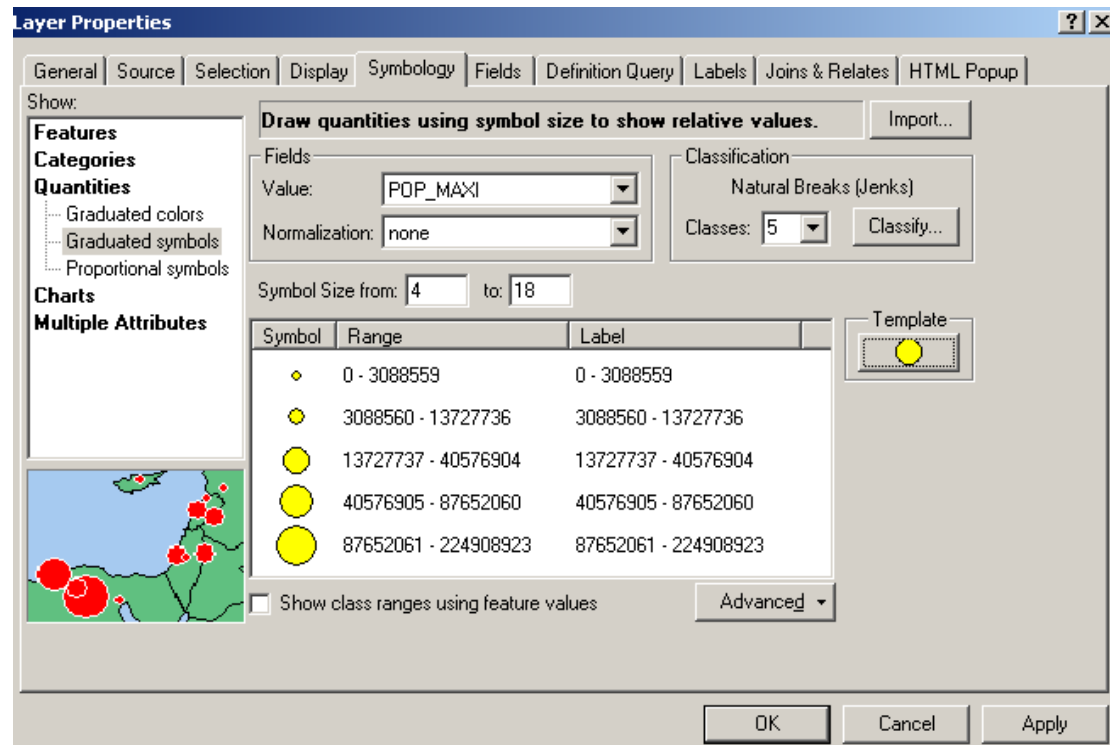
Layer Properties

?
X

General | Source | Selection | Display | Symbology | Fields | Definition Query | Labels | Joins & Relates | HTML Popup

Show:
Features
Categories
Quantities
Graduated colors
Graduated symbols
Proportional symbols
Charts
Multiple Attributes

Draw quantities using symbol size to show relative values.

Import...

Fields
Value: POP_MAXI
Normalization: none

Classification
Natural Breaks (Jenks)
Classes: 5
Classify...

Symbol Size from: 4 to: 18

Template

| Symbol | Range | Label |
|---|---|---|
| | 0 - 3088559 | 0 - 3088559 |
| | 3088560 - 13727736 | 3088560 - 13727736 |
| | 13727737 - 40576904 | 13727737 - 40576904 |
| | 40576905 - 87652060 | 40576905 - 87652060 |
| | 87652061 - 224908923 | 87652061 - 224908923 |

Show class ranges using feature values

Advanced

OK
Cancel
Apply